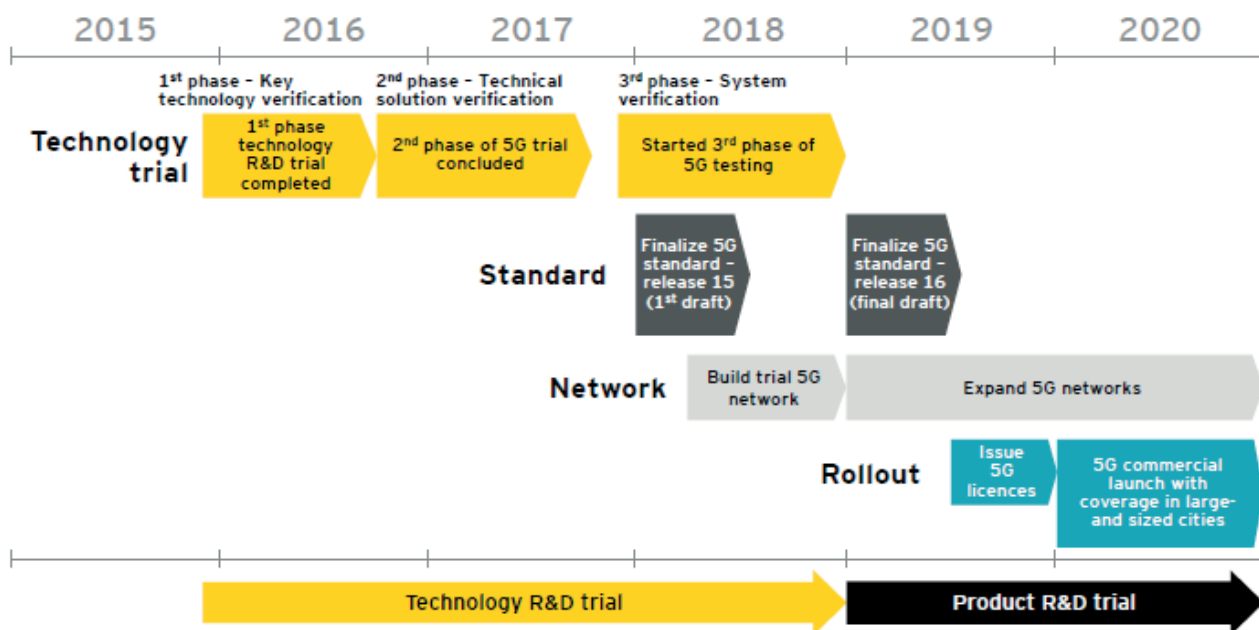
2015 2016 2017 2018 2019 2020

$1^{st}$ phase – Key technology verification

$2^{nd}$ phase – Technical solution verification

$3^{rd}$ phase – System verification

Technology trial

$1^{st}$ phase technology R&D trial completed

$2^{nd}$ phase of 5G trial concluded

Started $3^{rd}$ phase of 5G testing

Standard

Finalize 5G standard – release 15 ($1^{st}$ draft)

Finalize 5G standard – release 16 (final draft)

Network

Build trial 5G network

Expand 5G networks

Rollout

Issue 5G licences

5G commercial launch with coverage in large- and sized cities

Technology R&D trial

Product R&D trial